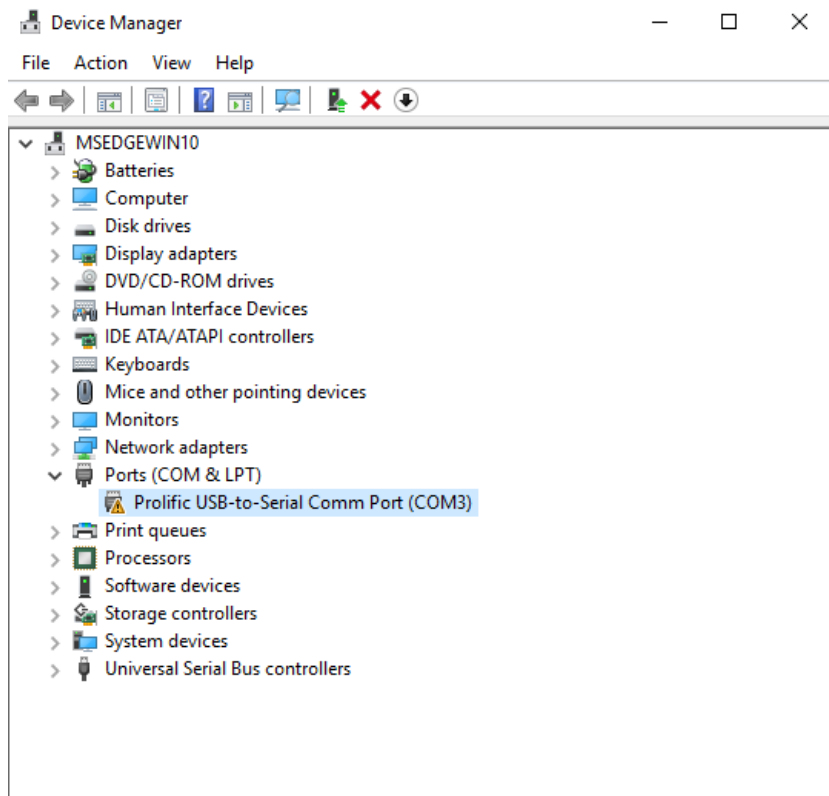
Device Manager

File Action View Help

MSEDGEWIN10
Batteries
Computer
Disk drives
Display adapters
DVD/CD-ROM drives
Human Interface Devices
IDE ATA/ATAPI controllers
Keyboards
Mice and other pointing devices
Monitors
Network adapters
Ports (COM & LPT)
Prolific USB-to-Serial Comm Port (COM3)
Print queues
Processors
Software devices
Storage controllers
System devices
Universal Serial Bus controllers